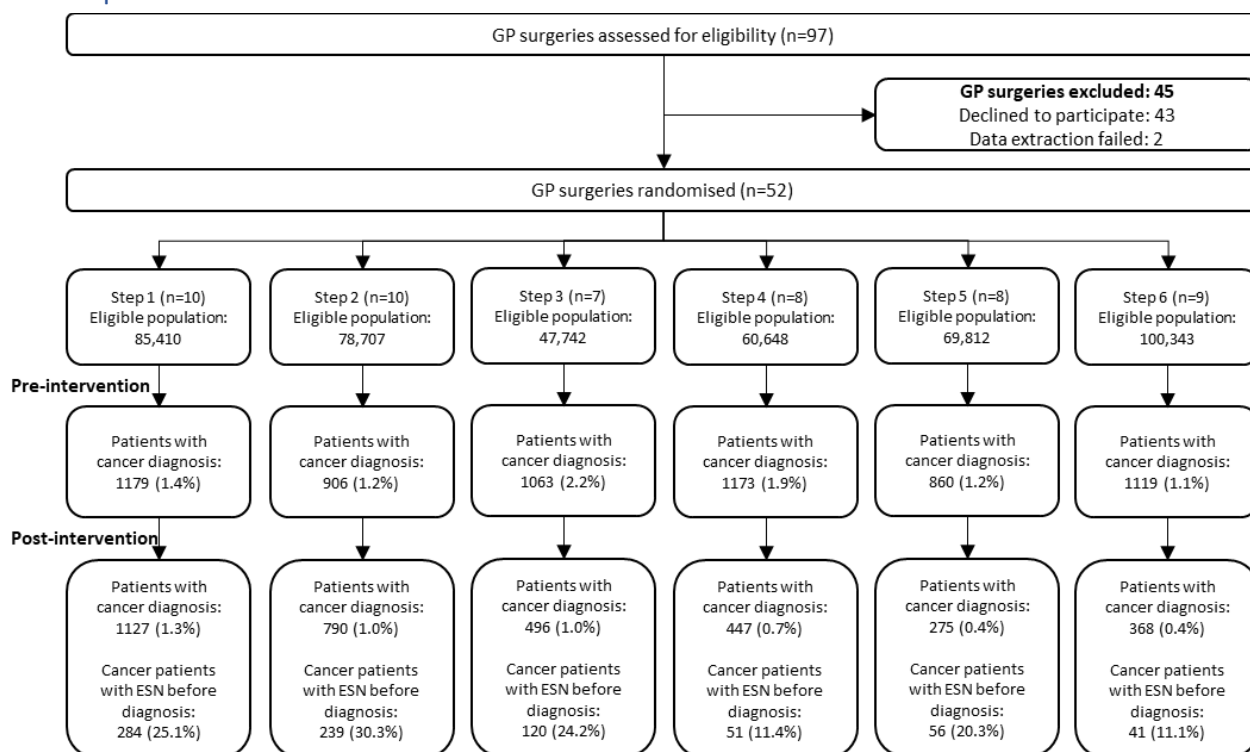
GP surgeries assessed for eligibility (n=97)

**GP surgeries excluded: 45**
Declined to participate: 43
Data extraction failed: 2

GP surgeries randomised (n=52)

Step 1 (n=10)
Eligible population:
85,410

Step 2 (n=10)
Eligible population:
78,707

Step 3 (n=7)
Eligible population:
47,742

Step 4 (n=8)
Eligible population:
60,648

Step 5 (n=8)
Eligible population:
69,812

Step 6 (n=9)
Eligible population:
100,343

**Pre-intervention**

Patients with cancer diagnosis: 1179 (1.4%)

Patients with cancer diagnosis: 906 (1.2%)

Patients with cancer diagnosis: 1063 (2.2%)

Patients with cancer diagnosis: 1173 (1.9%)

Patients with cancer diagnosis: 860 (1.2%)

Patients with cancer diagnosis: 1119 (1.1%)

**Post-intervention**

Patients with cancer diagnosis: 1127 (1.3%)

Cancer patients with ESN before diagnosis: 284 (25.1%)

Patients with cancer diagnosis: 790 (1.0%)

Cancer patients with ESN before diagnosis: 239 (30.3%)

Patients with cancer diagnosis: 496 (1.0%)

Cancer patients with ESN before diagnosis: 120 (24.2%)

Patients with cancer diagnosis: 447 (0.7%)

Cancer patients with ESN before diagnosis: 51 (11.4%)

Patients with cancer diagnosis: 275 (0.4%)

Cancer patients with ESN before diagnosis: 56 (20.3%)

Patients with cancer diagnosis: 368 (0.4%)

Cancer patients with ESN before diagnosis: 41 (11.1%)